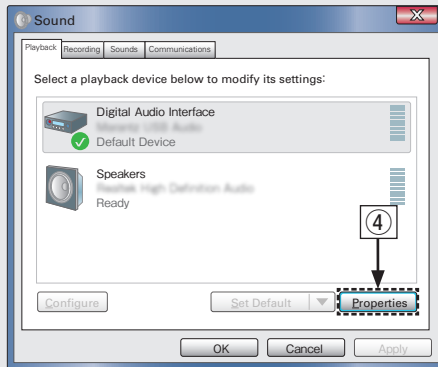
Sound

Playback Recording Sounds Communications

Select a playback device below to modify its settings:

Digital Audio Interface
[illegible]
Default Device

Speakers
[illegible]
Ready

④

Configure Set Default Properties

OK Cancel Apply